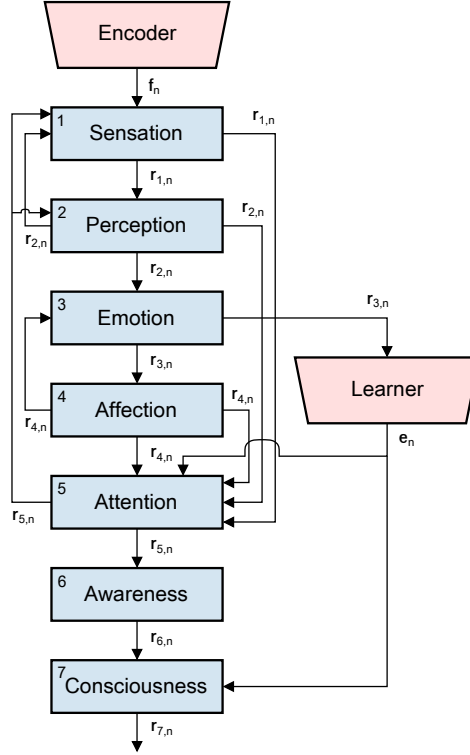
Encoder

$\mathbf{f}_n$

1 Sensation

$\mathbf{r}_{1,n}$

$\mathbf{r}_{1,n}$

2 Perception

$\mathbf{r}_{2,n}$

$\mathbf{r}_{2,n}$

$\mathbf{r}_{2,n}$

3 Emotion

$\mathbf{r}_{3,n}$

$\mathbf{r}_{3,n}$

Learner

4 Affection

$\mathbf{r}_{4,n}$

$\mathbf{r}_{4,n}$

$\mathbf{e}_n$

$\mathbf{r}_{4,n}$

5 Attention

$\mathbf{r}_{5,n}$

$\mathbf{r}_{5,n}$

6 Awareness

$\mathbf{r}_{6,n}$

7 Consciousness

$\mathbf{r}_{7,n}$